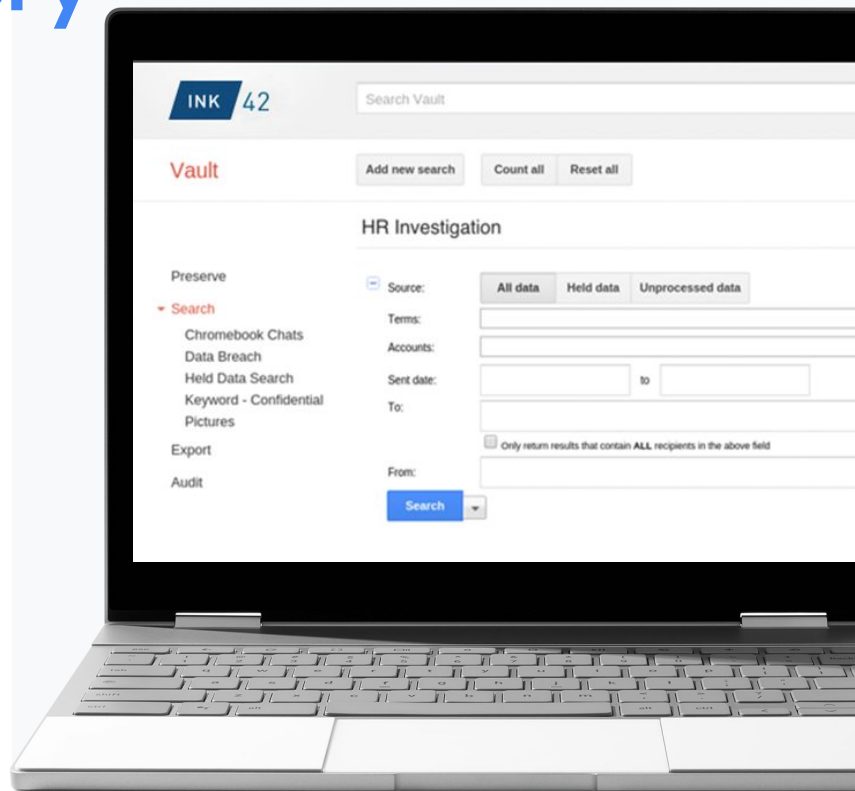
INK 42

Search Vault

Vault

Add new search

Count all

Reset all

HR Investigation

Preserve

Search

Chromebook Chats

Data Breach

Held Data Search

Keyword - Confidential

Pictures

Export

Audit

Source:

All data

Held data

Unprocessed data

Terms:

Accounts:

Sent date:

to

To:

Only return results that contain ALL recipients in the above field

From:

Search